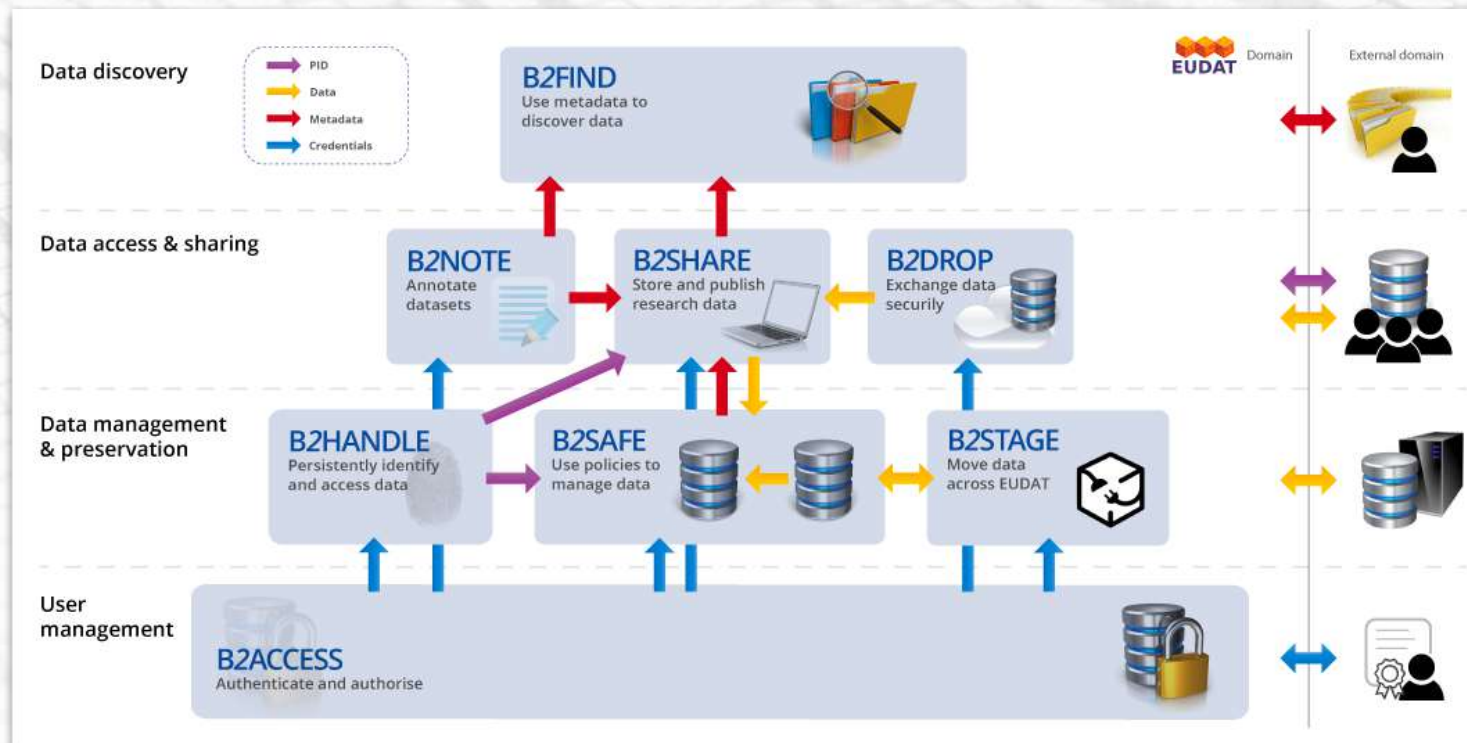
Data discovery

PID
Data
Metadata
Credentials

B2FIND
Use metadata to discover data

EUDAT
Domain
External domain

Data access & sharing

B2NOTE
Annotate datasets

B2SHARE
Store and publish research data

B2DROP
Exchange data securily

Data management & preservation

B2HANDLE
Persistently identify and access data

B2SAFE
Use policies to manage data

B2STAGE
Move data across EUDAT

User management

B2ACCESS
Authenticate and authorise